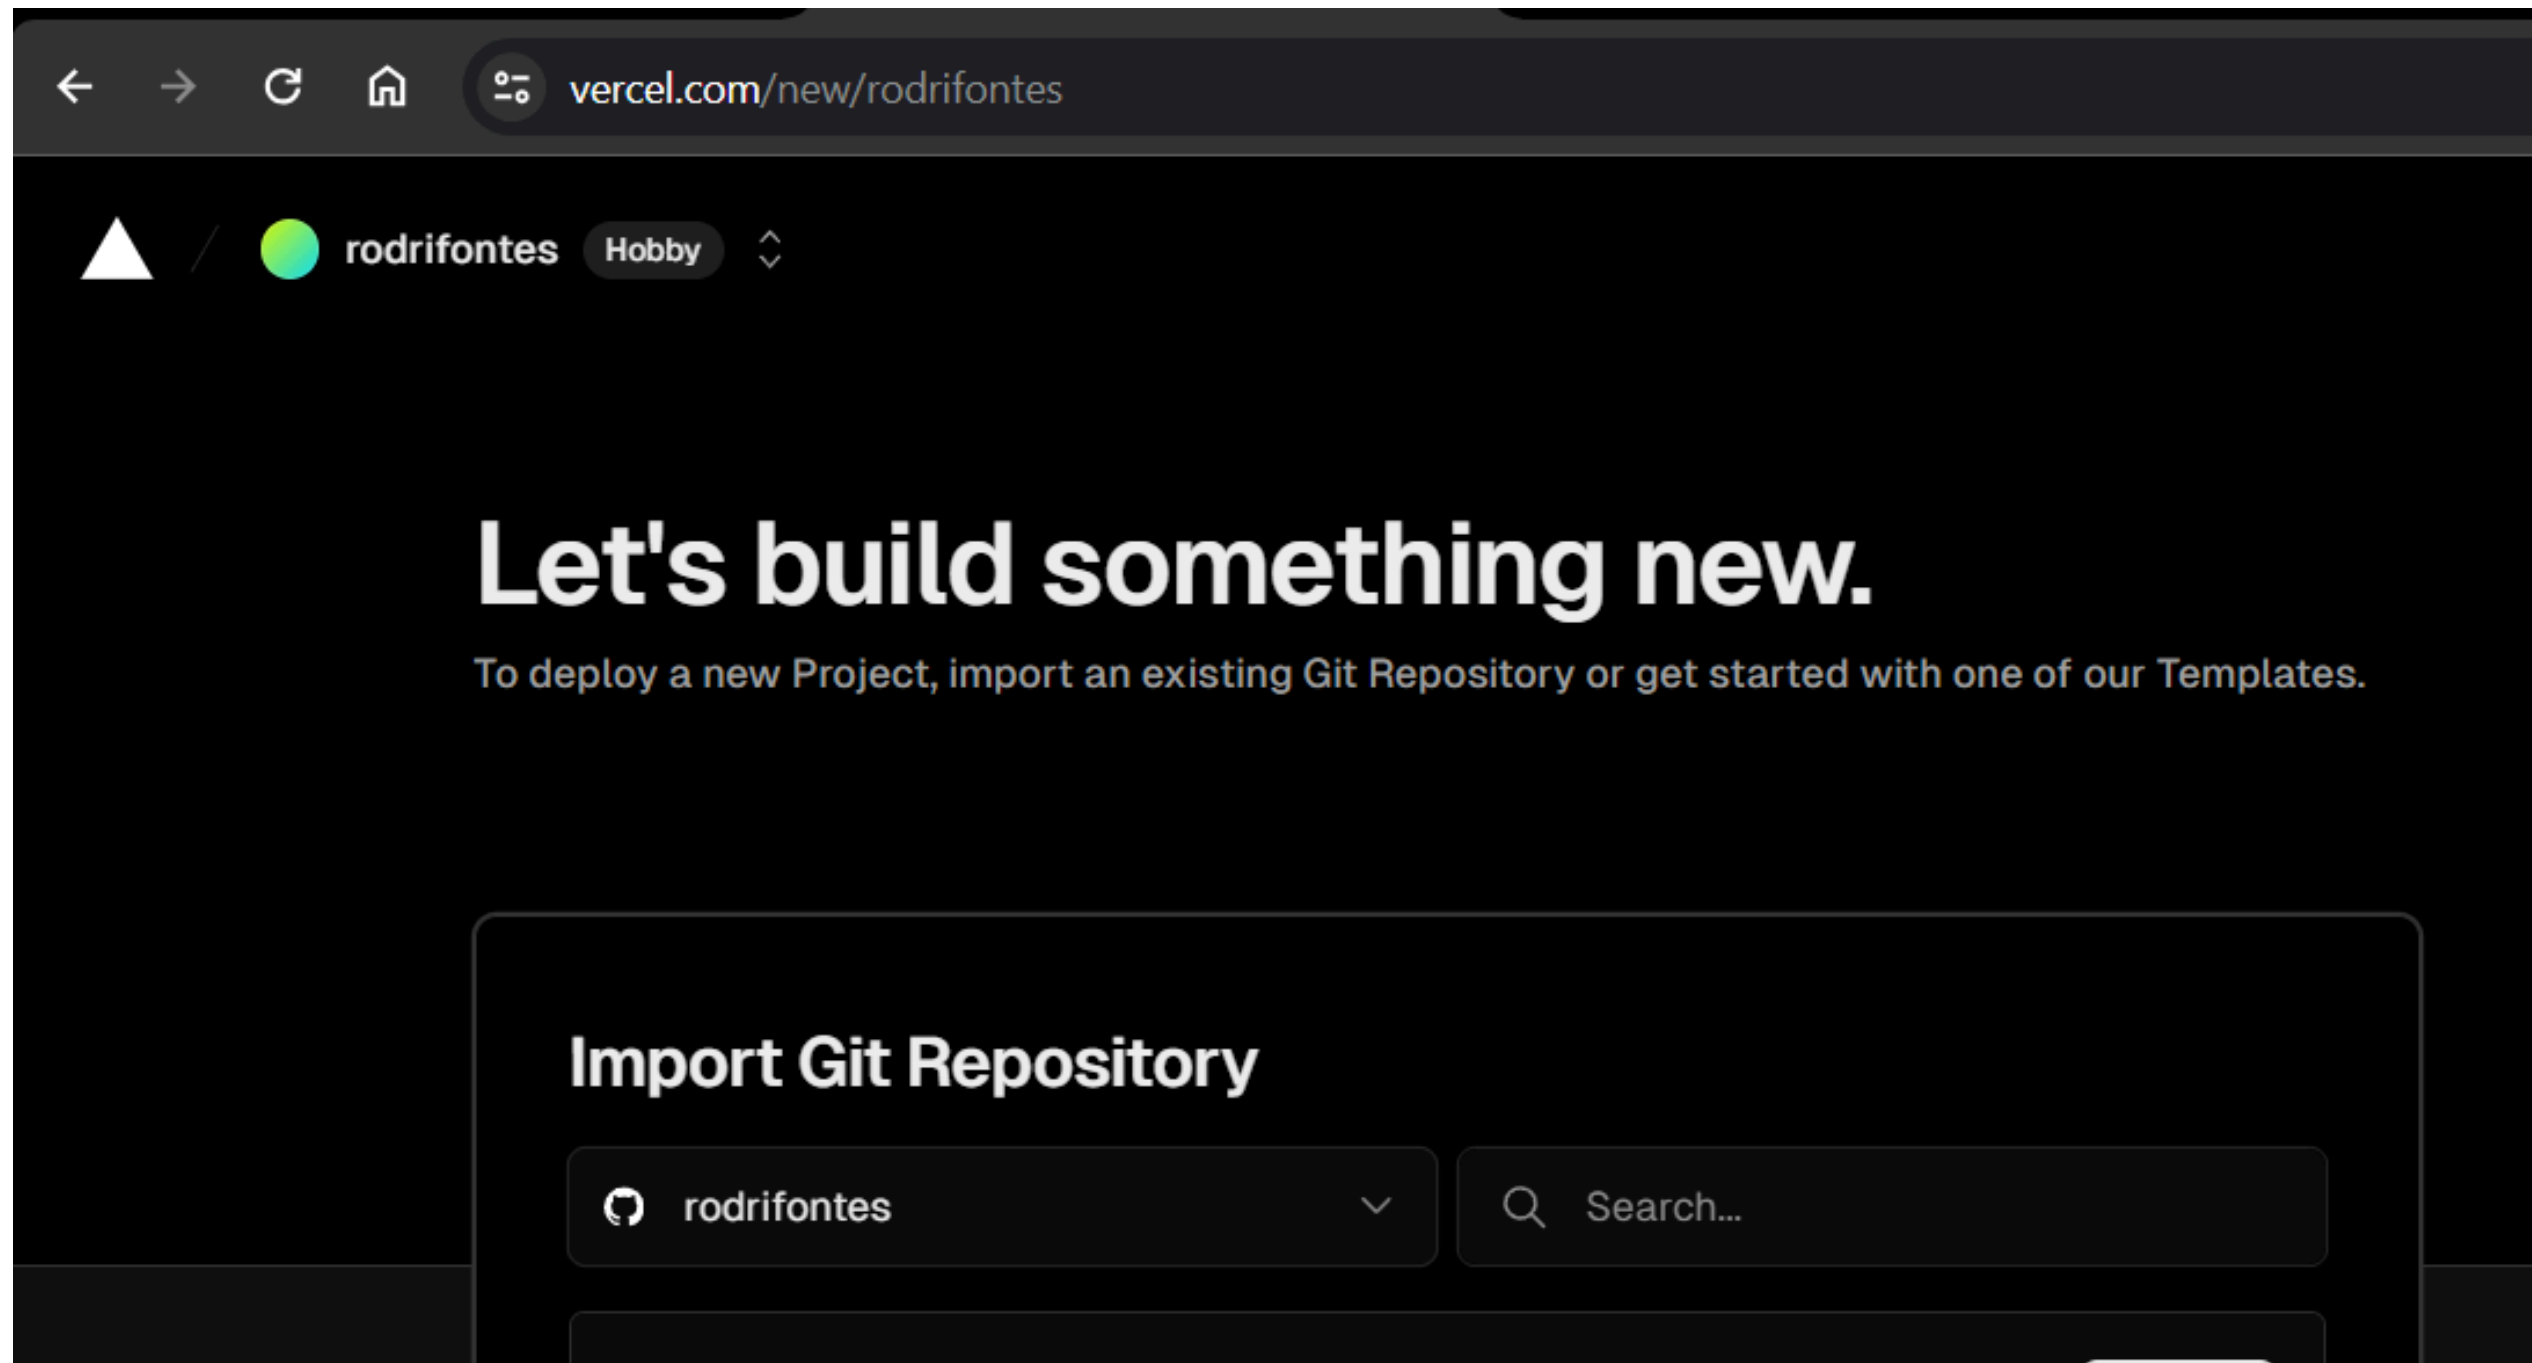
vercel.com/new/rodrifontes

rodrifontes Hobby

Let's build something new.

To deploy a new Project, import an existing Git Repository or get started with one of our Templates.

Import Git Repository

rodrifontes

Search...